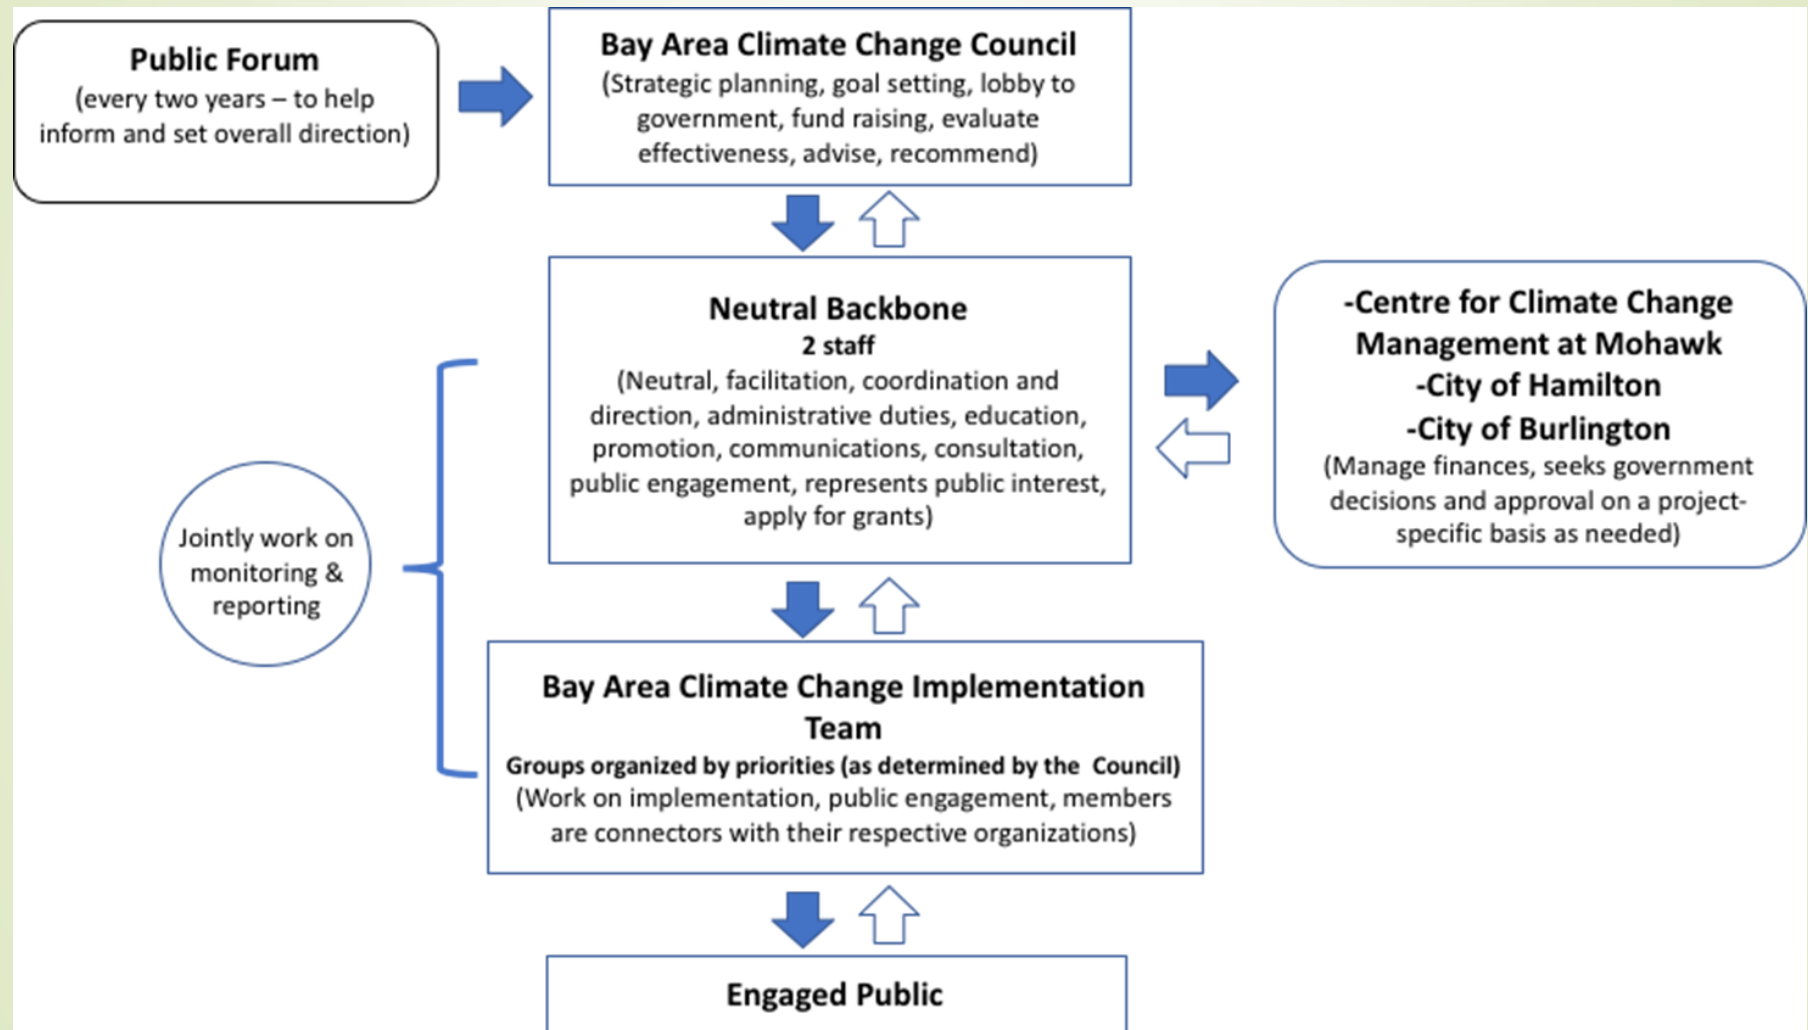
Public Forum
(every two years – to help inform and set overall direction)

Bay Area Climate Change Council
(Strategic planning, goal setting, lobby to government, fund raising, evaluate effectiveness, advise, recommend)

Neutral Backbone
2 staff
(Neutral, facilitation, coordination and direction, administrative duties, education, promotion, communications, consultation, public engagement, represents public interest, apply for grants)

-Centre for Climate Change Management at Mohawk
-City of Hamilton
-City of Burlington
(Manage finances, seeks government decisions and approval on a project-specific basis as needed)

Jointly work on monitoring & reporting

Bay Area Climate Change Implementation Team
Groups organized by priorities (as determined by the Council)
(Work on implementation, public engagement, members are connectors with their respective organizations)

Engaged Public